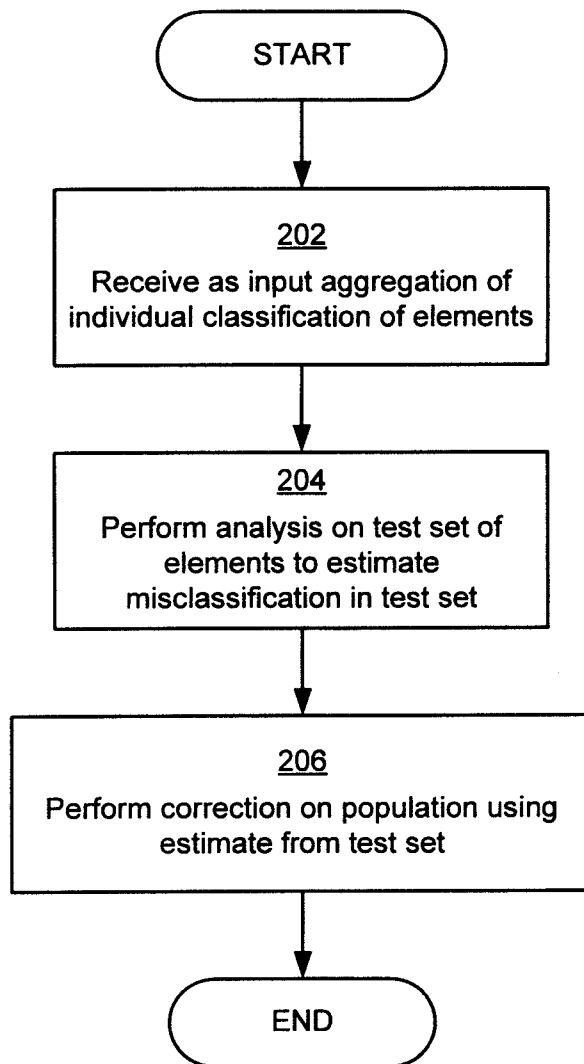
START

202
Receive as input aggregation of individual classification of elements

204
Perform analysis on test set of elements to estimate misclassification in test set

206
Perform correction on population using estimate from test set

END